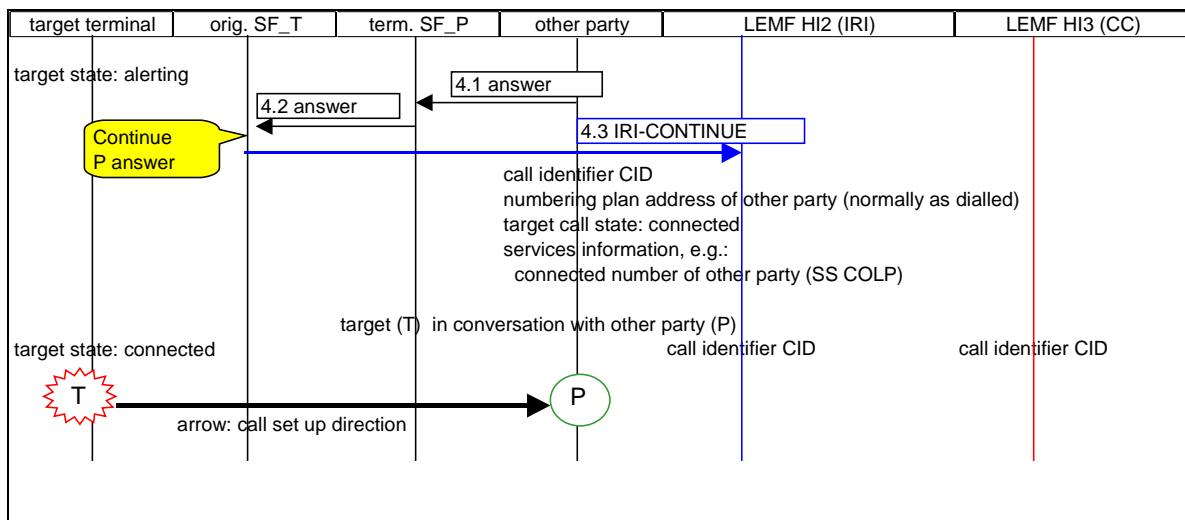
| target terminal | orig. SF_T | term. SF_P | other party | LEMF HI2 (IRI) | LEMF HI3 (CC) |
|---|---|---|---|---|---|

target state: alerting

4.1 answer

4.2 answer

4.3 IRI-CONTINUE

Continue P answer

call identifier CID
numbering plan address of other party (normally as dialled)
target call state: connected
services information, e.g.:
connected number of other party (SS COLP)

target (T) in conversation with other party (P)

target state: connected

call identifier CID

call identifier CID

T

P

arrow: call set up direction